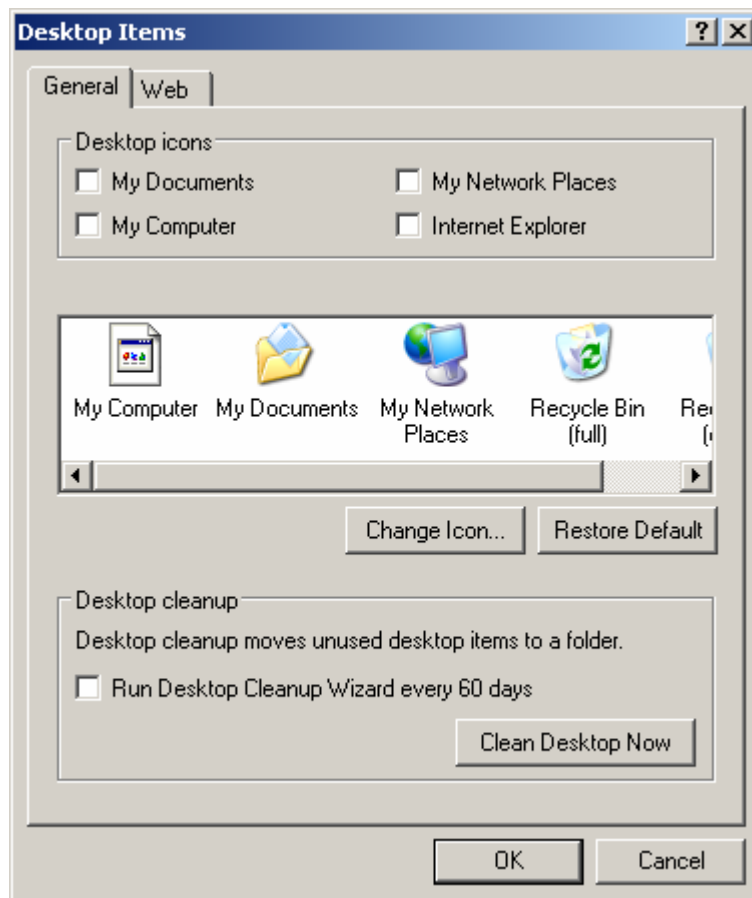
Desktop Items

?
X

General
Web

Desktop icons

My Documents
My Network Places
My Computer
Internet Explorer

My Computer
My Documents
My Network Places
Recycle Bin (full)
Re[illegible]

Change Icon...
Restore Default

Desktop cleanup

Desktop cleanup moves unused desktop items to a folder.

Run Desktop Cleanup Wizard every 60 days

Clean Desktop Now

OK
Cancel